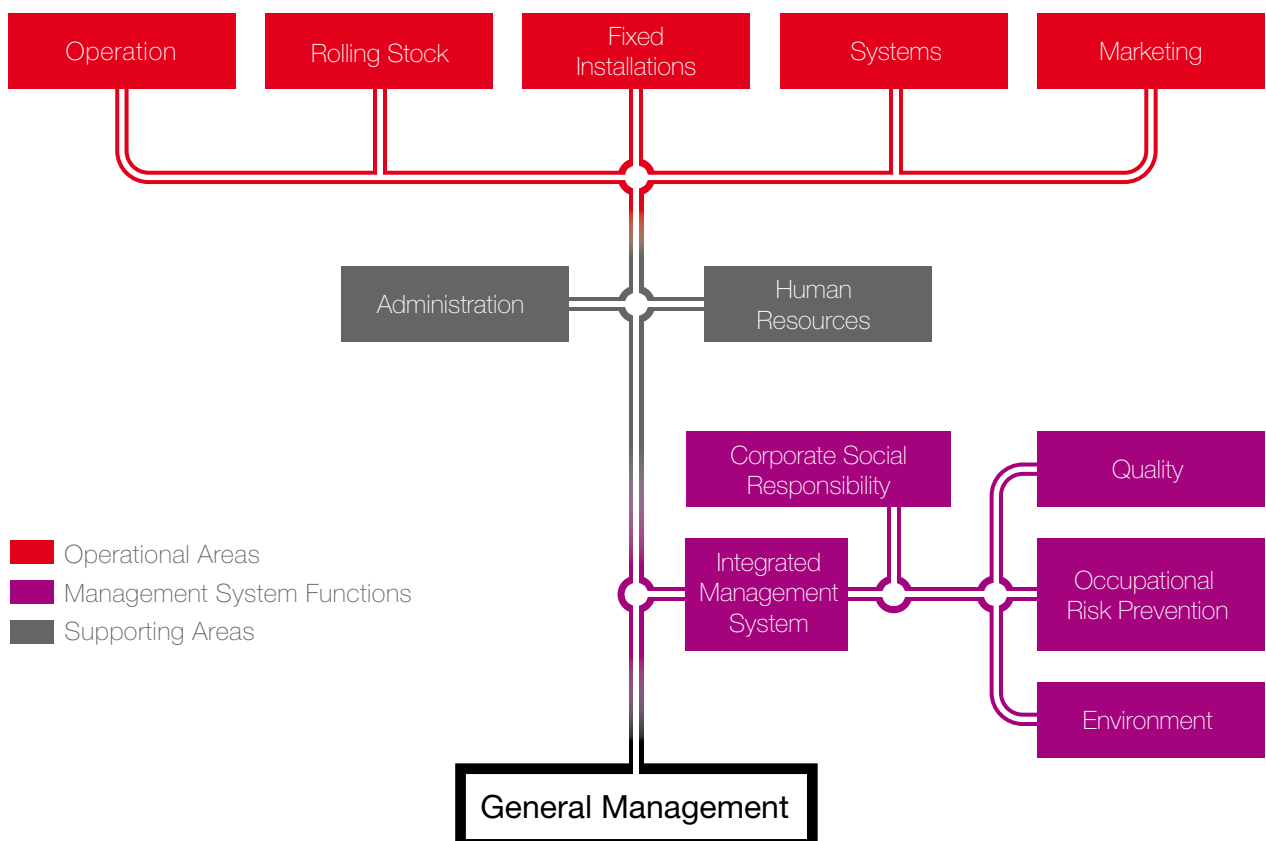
Operation

Rolling Stock

Fixed Installations

Systems

Marketing

Administration

Human Resources

Corporate Social Responsibility

Quality

Operational Areas

Management System Functions

Supporting Areas

Integrated Management System

Occupational Risk Prevention

Environment

General Management